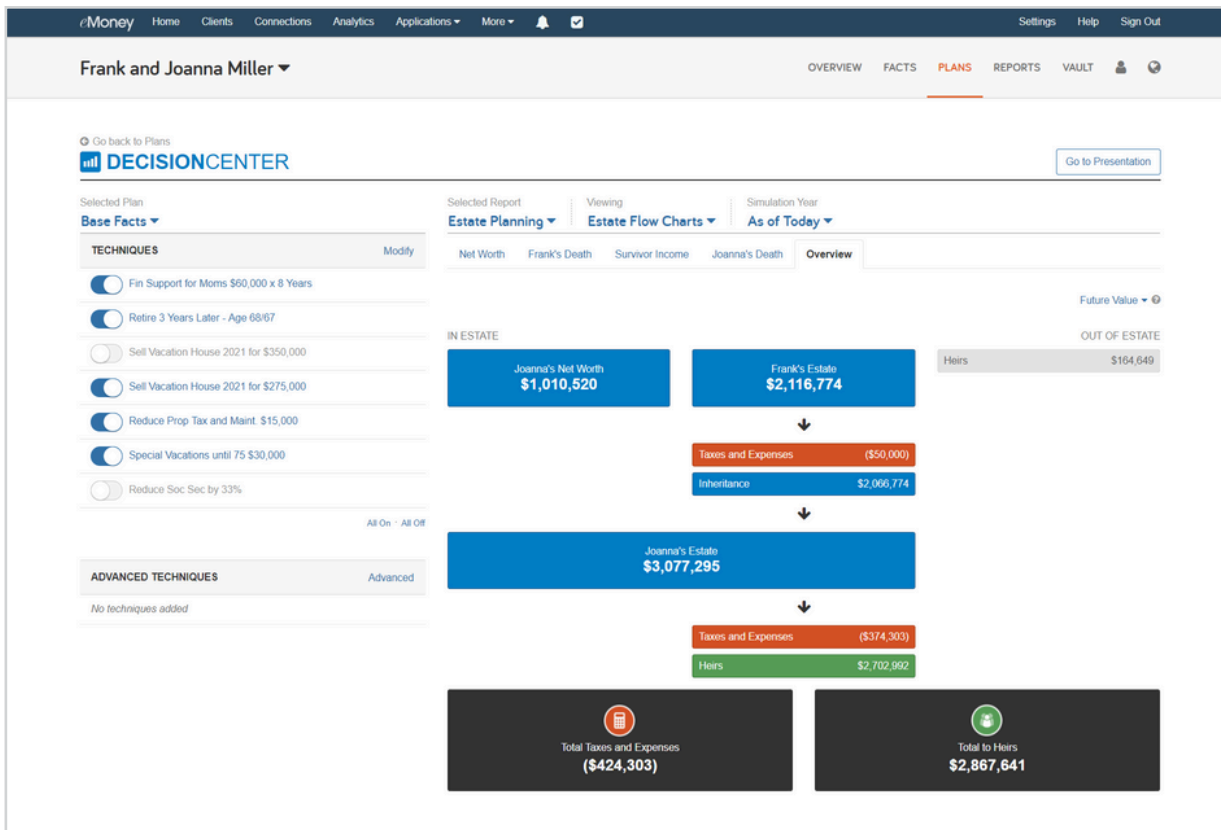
eMoney Home Clients Connections Analytics Applications More Settings Help Sign Out

Frank and Joanna Miller

OVERVIEW FACTS PLANS REPORTS VAULT

Go back to Plans
DECISIONCENTER

Go to Presentation

Selected Plan
Base Facts

TECHNIQUES Modify

Fin Support for Moms $60,000 x 8 Years
Retire 3 Years Later - Age 68/67
Sell Vacation House 2021 for $350,000
Sell Vacation House 2021 for $275,000
Reduce Prop Tax and Maint. $15,000
Special Vacations until 75 $30,000
Reduce Soc Sec by 33%

All On · All Off

ADVANCED TECHNIQUES Advanced

No techniques added

Selected Report
Estate Planning

Viewing
Estate Flow Charts

Simulation Year
As of Today

Net Worth Frank's Death Survivor Income Joanna's Death Overview

Future Value

IN ESTATE

OUT OF ESTATE

Heirs $164,649

Joanna's Net Worth
$1,010,520

Frank's Estate
$2,116,774

Taxes and Expenses ($50,000)
Inheritance $2,066,774

Joanna's Estate
$3,077,295

Taxes and Expenses ($374,303)
Heirs $2,702,992

Total Taxes and Expenses
($424,303)

Total to Heirs
$2,867,641